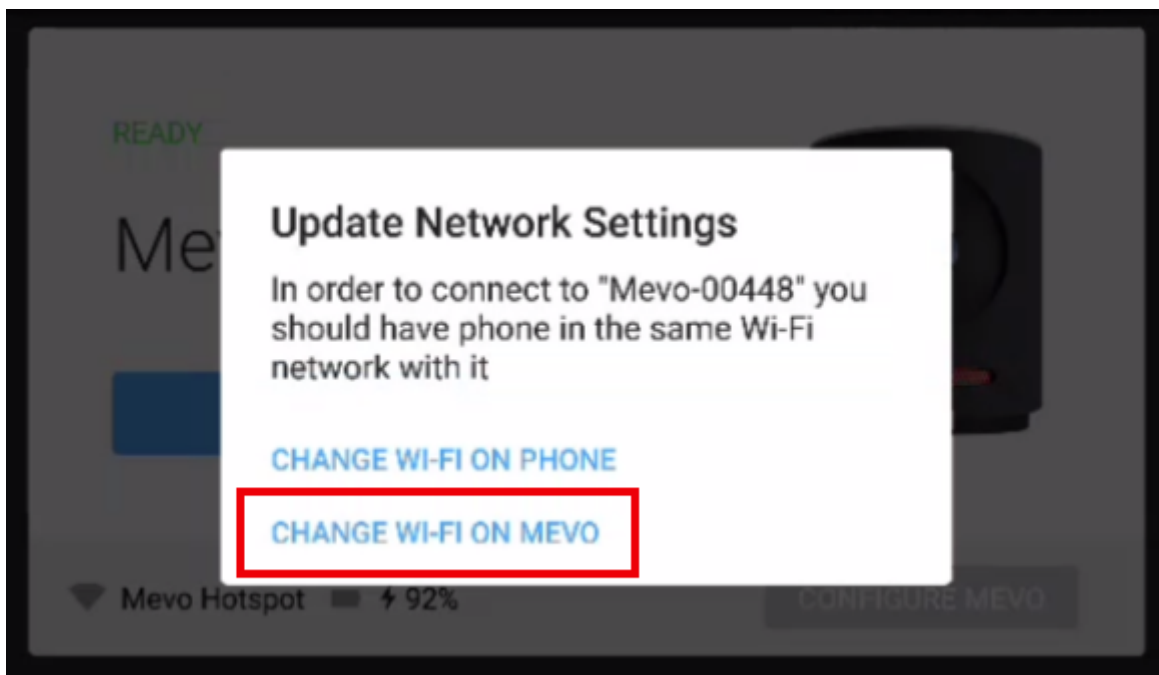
READY

Me

Update Network Settings

In order to connect to "Mevo-00448" you should have phone in the same Wi-Fi network with it

CHANGE WI-FI ON PHONE

CHANGE WI-FI ON MEVO

Mevo Hotspot 92%

CONFIGURE MEVO